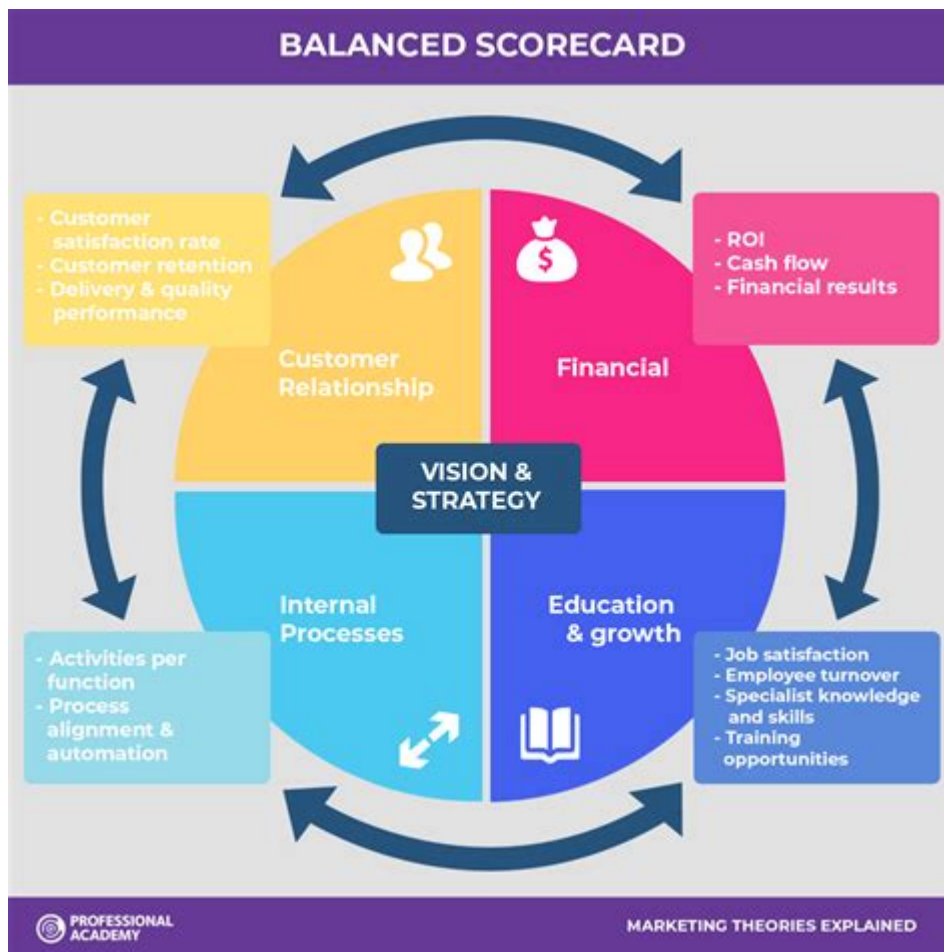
BALANCED SCORECARD

- Customer satisfaction rate
- Customer retention
- Delivery & quality performance

Customer Relationship

$

Financial

- ROI
- Cash flow
- Financial results

VISION & STRATEGY

Internal Processes

Education & growth

- Activities per function
- Process alignment & automation

- Job satisfaction
- Employee turnover
- Specialist knowledge and skills
- Training opportunities

PROFESSIONAL ACADEMY

MARKETING THEORIES EXPLAINED